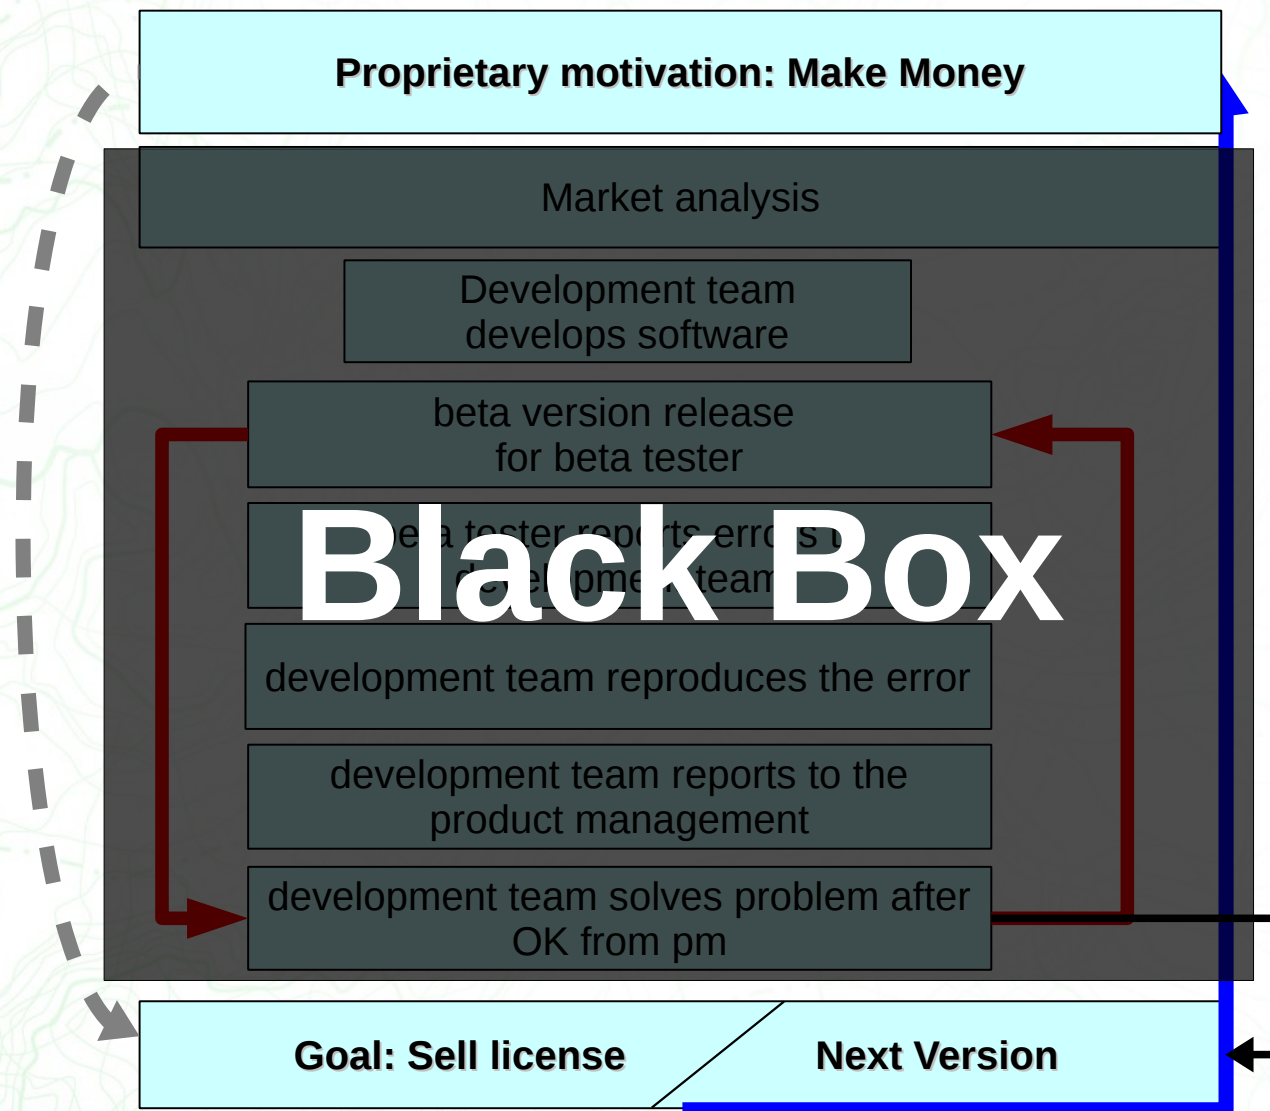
Proprietary motivation: Make Money

Market analysis

Development team develops software

beta version release for beta tester

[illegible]e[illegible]a tester re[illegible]p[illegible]rts err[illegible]s t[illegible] d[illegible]e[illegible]l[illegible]pme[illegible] team

Black Box

development team reproduces the error

development team reports to the product management

development team solves problem after OK from pm

Goal: Sell license

Next Version